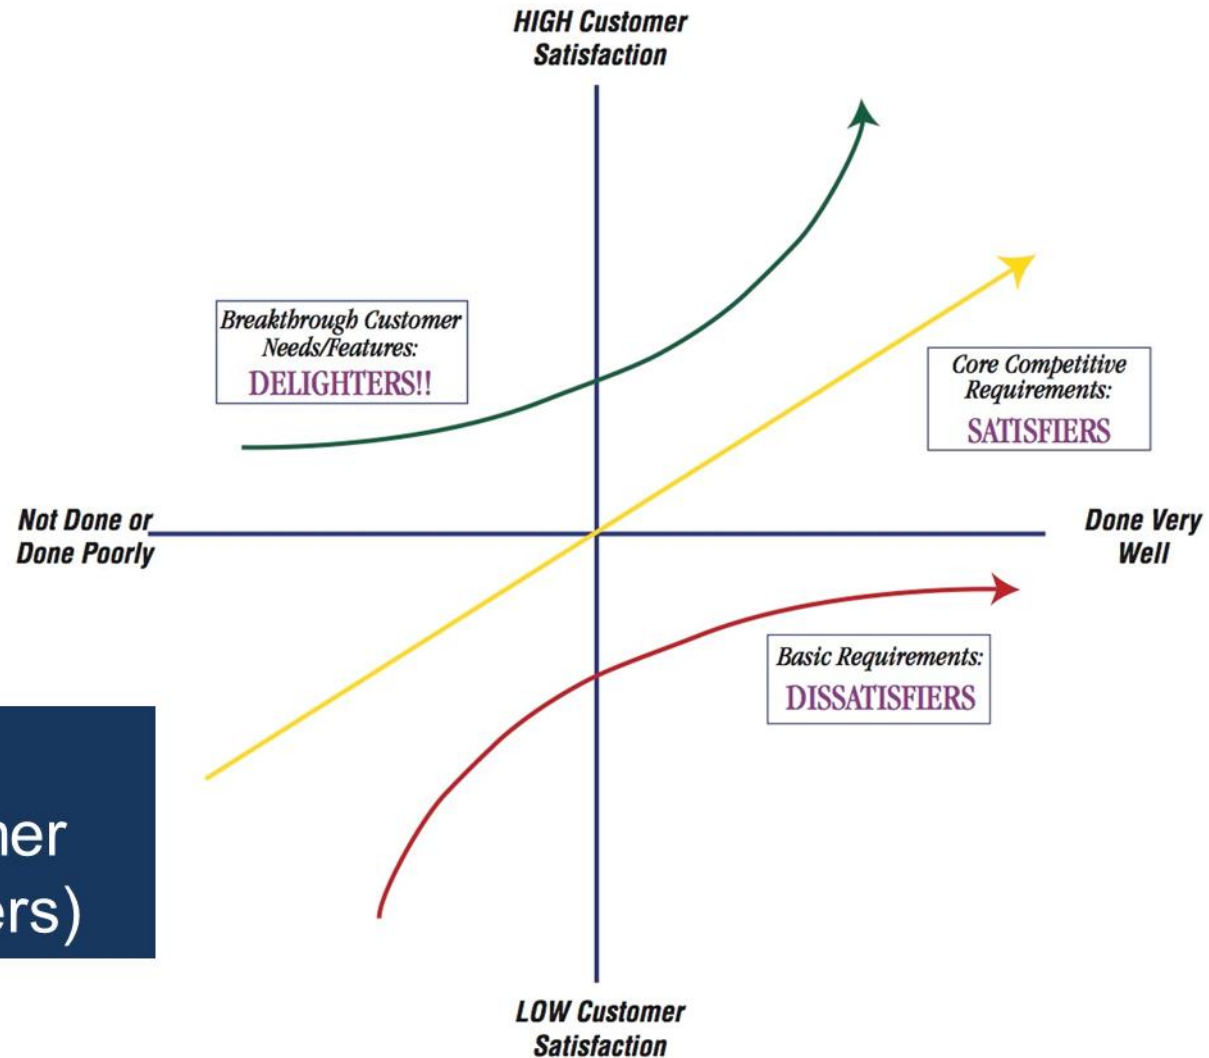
HIGH Customer Satisfaction

Breakthrough Customer Needs/Features:
DELIGHTERS!!

Core Competitive Requirements:
SATISFIERS

Not Done or Done Poorly

Done Very Well

Basic Requirements:
DISSATISFIERS

ner
ers)

LOW Customer Satisfaction